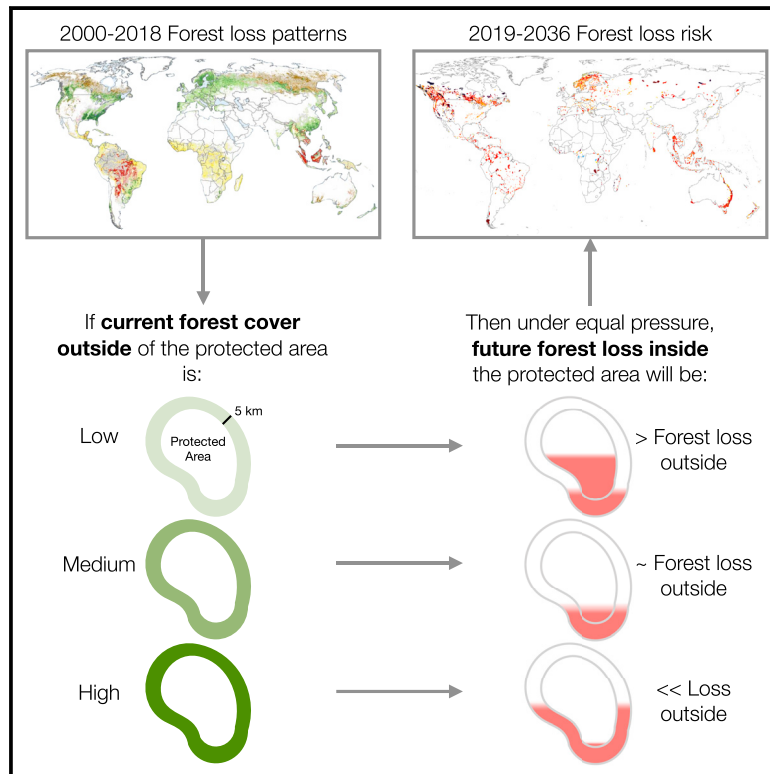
2000-2018 Forest loss patterns

2019-2036 Forest loss risk

If **current forest cover outside** of the protected area is:

Then under equal pressure, **future forest loss inside** the protected area will be:

5 km

Protected Area

Low

> Forest loss outside

Medium

~ Forest loss outside

High

<< Loss outside